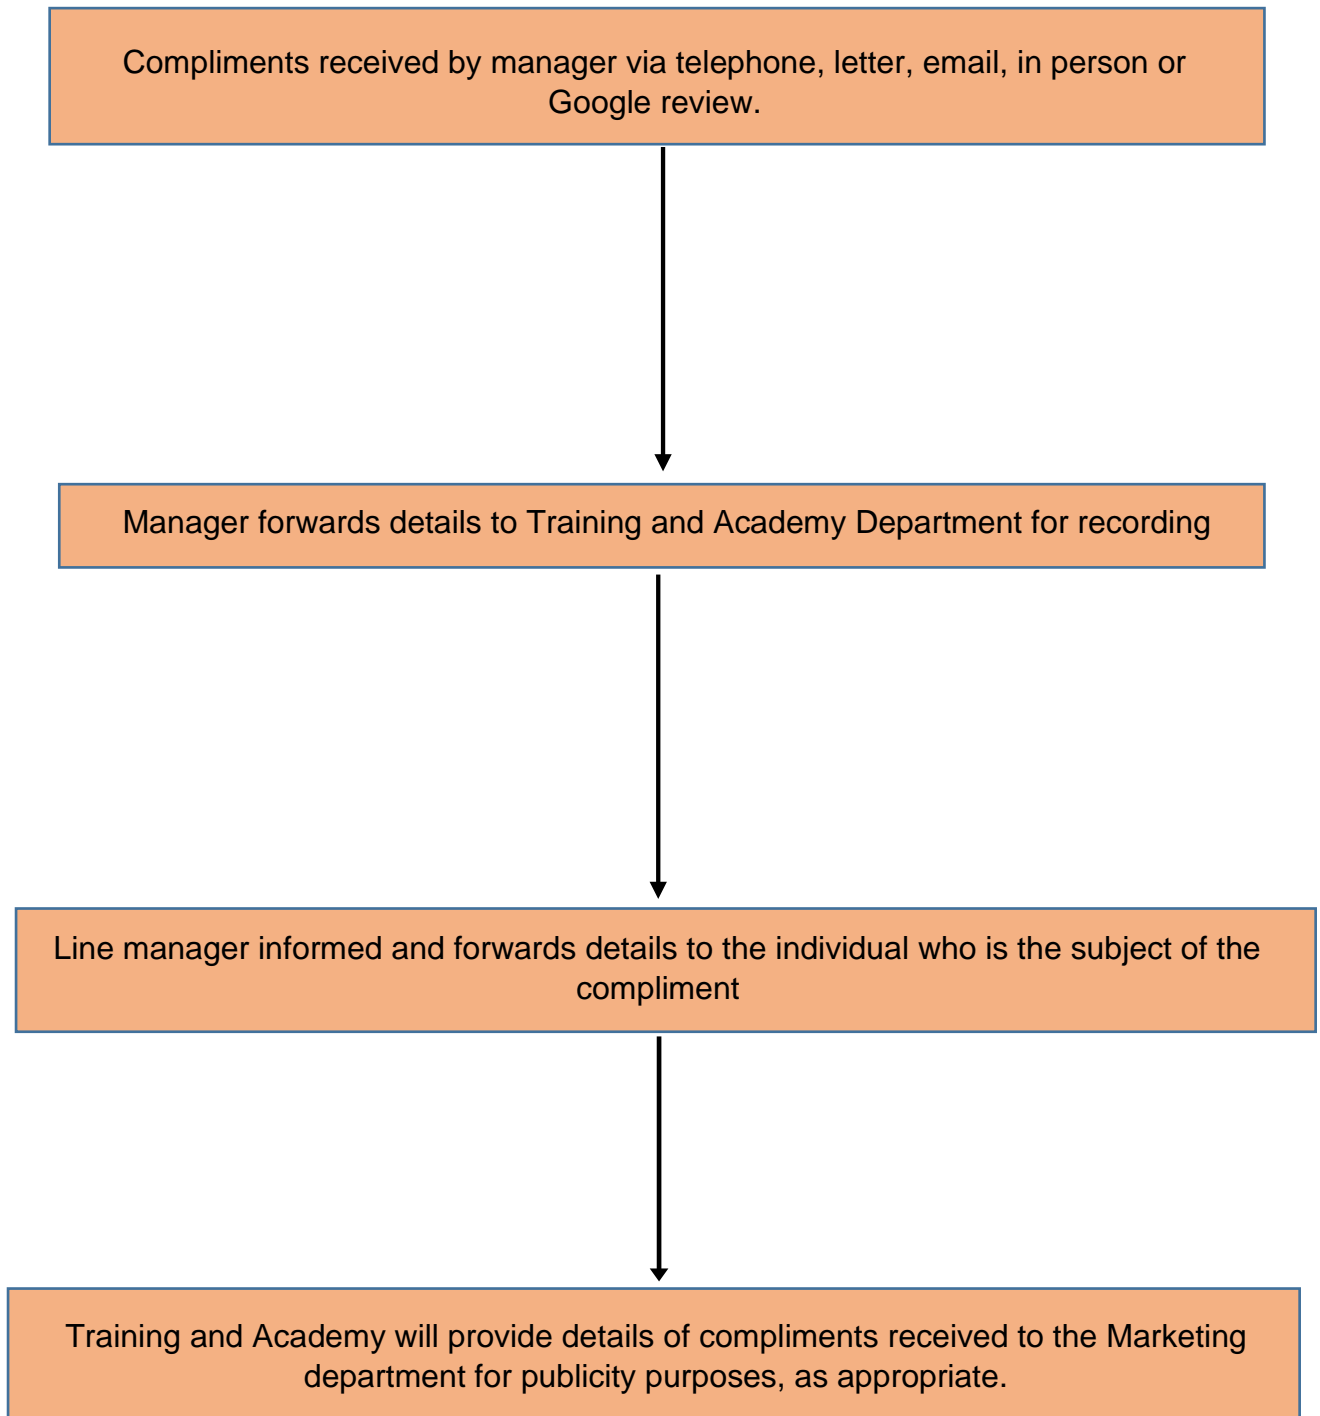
Compliments received by manager via telephone, letter, email, in person or Google review.

Manager forwards details to Training and Academy Department for recording

Line manager informed and forwards details to the individual who is the subject of the compliment

Training and Academy will provide details of compliments received to the Marketing department for publicity purposes, as appropriate.